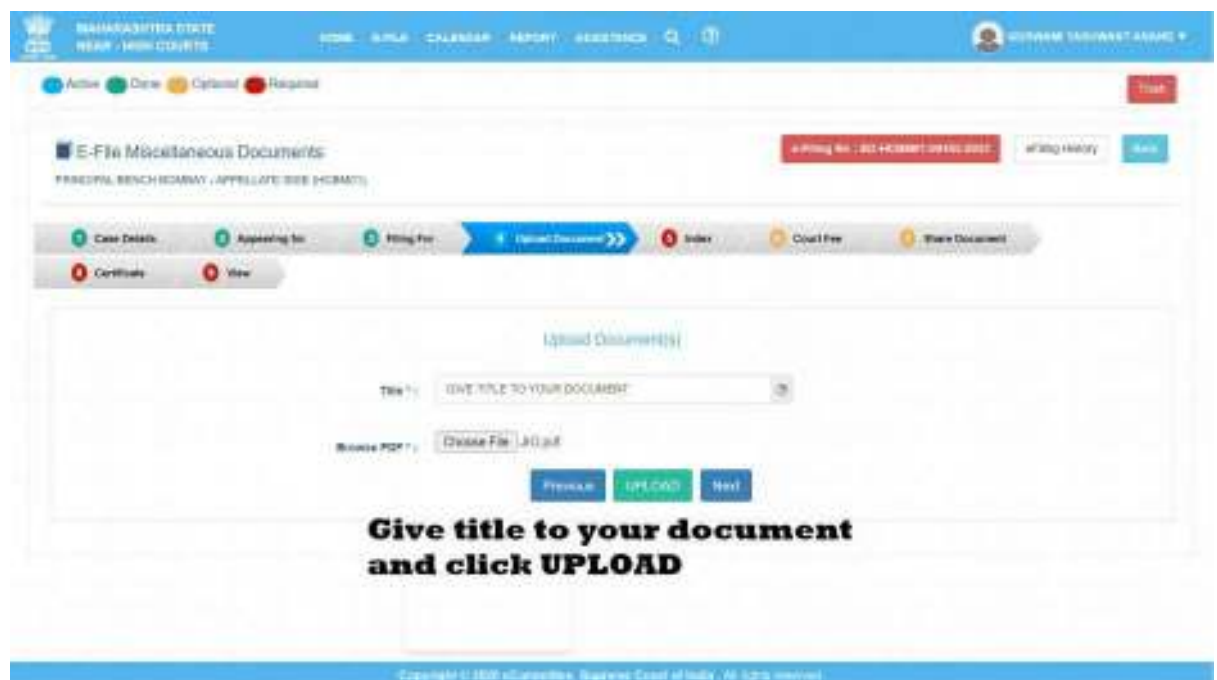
MAHARASHTRA STATE
NEAR - HIGH COURTS

HOME E-FILE CALENDAR REPORT ASSISTANCE

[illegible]

Active Done Optional Required

Trash

E-File Miscellaneous Documents

PRINCIPAL BENCH BOMBAY - APPELLATE SIDE (HCBM01)

e-Filing No.: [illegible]

eFiling History

Back

1 Case Details
2 Appearing for
3 Filing For
4 Upload Document
5 Index
6 Court Fee
7 Share Document
8 Certificate
9 View

Upload Document(s)

Title* : GIVE TITLE TO YOUR DOCUMENT

Browse PDF* : Choose File 1/JO.pdf

Previous UPLOAD Next

Give title to your document and click UPLOAD

Copyright © 2020 eCommittee, Supreme Court of India. All rights reserved.